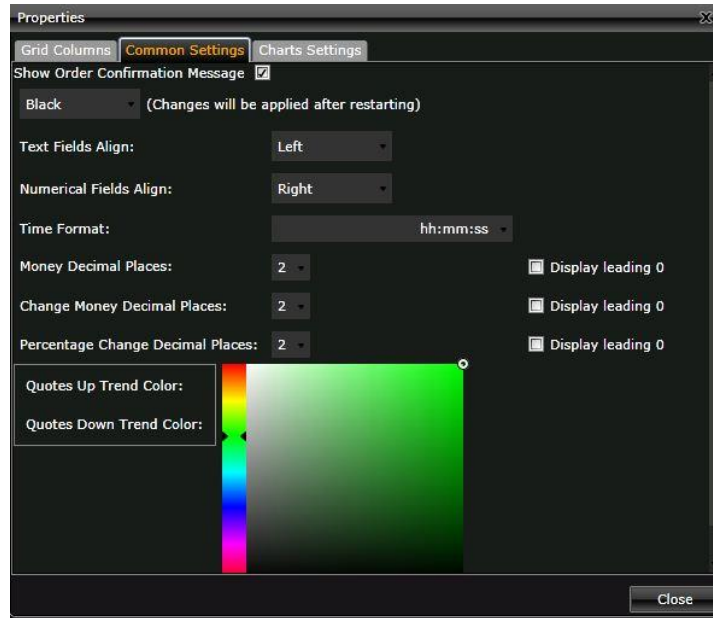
Properties

Grid Columns Common Settings Charts Settings

Show Order Confirmation Message

Black (Changes will be applied after restarting)

Text Fields Align: Left

Numerical Fields Align: Right

Time Format: hh:mm:ss

Money Decimal Places: 2 Display leading 0

Change Money Decimal Places: 2 Display leading 0

Percentage Change Decimal Places: 2 Display leading 0

Quotes Up Trend Color:

Quotes Down Trend Color:

Close